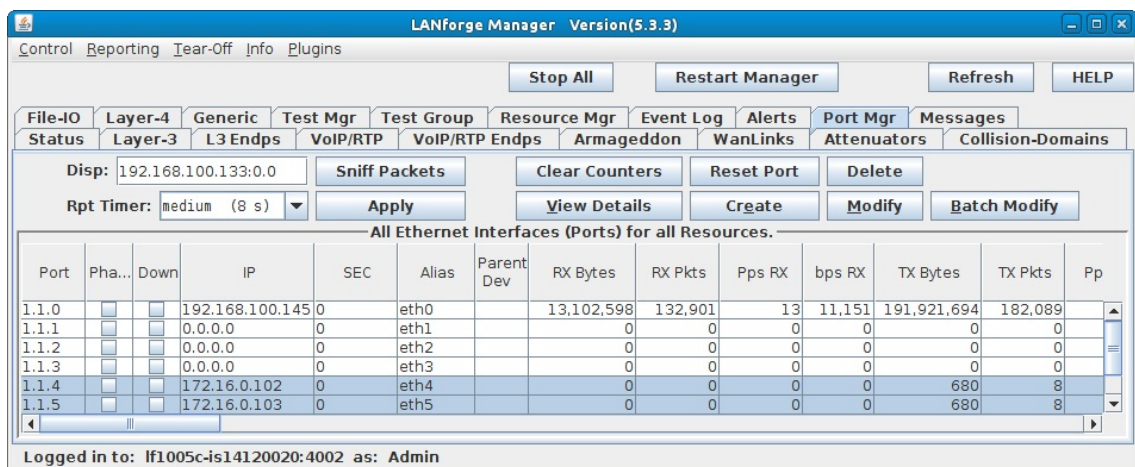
LANforge Manager Version(5.3.3)

Control Reporting Tear-Off Info Plugins

Stop All | Restart Manager | Refresh | HELP

File-IO | Layer-4 | Generic | Test Mgr | Test Group | Resource Mgr | Event Log | Alerts | Port Mgr | Messages
Status | Layer-3 | L3 Endps | VoIP/RTP | VoIP/RTP Endps | Armageddon | WanLinks | Attenuators | Collision-Domains

Disp: 192.168.100.133:0.0 | Sniff Packets | Clear Counters | Reset Port | Delete

Rpt Timer: medium (8 s) | Apply | View Details | Create | Modify | Batch Modify

All Ethernet Interfaces (Ports) for all Resources.

| Port | Pha... | Down | IP | SEC | Alias | Parent Dev | RX Bytes | RX Pkts | Pps RX | bps RX | TX Bytes | TX Pkts | Pp |
|---|---|---|---|---|---|---|---|---|---|---|---|---|---|
| 1.1.0 | | | 192.168.100.145 | 0 | eth0 | | 13,102,598 | 132,901 | 13 | 11,151 | 191,921,694 | 182,089 | |
| 1.1.1 | | | 0.0.0.0 | 0 | eth1 | | 0 | 0 | 0 | 0 | 0 | 0 | |
| 1.1.2 | | | 0.0.0.0 | 0 | eth2 | | 0 | 0 | 0 | 0 | 0 | 0 | |
| 1.1.3 | | | 0.0.0.0 | 0 | eth3 | | 0 | 0 | 0 | 0 | 0 | 0 | |
| 1.1.4 | | | 172.16.0.102 | 0 | eth4 | | 0 | 0 | 0 | 0 | 680 | 8 | |
| 1.1.5 | | | 172.16.0.103 | 0 | eth5 | | 0 | 0 | 0 | 0 | 680 | 8 | |

Logged in to: lf1005c-is14120020:4002 as: Admin